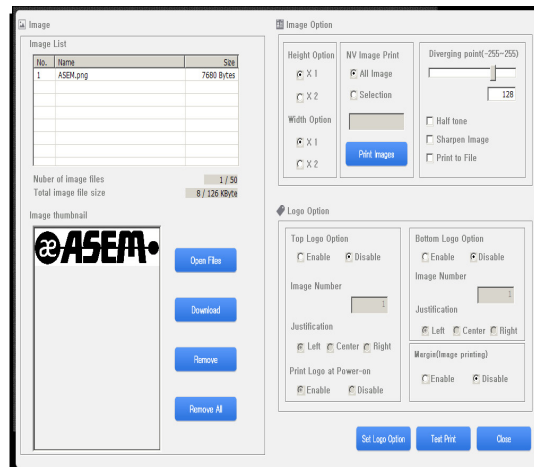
Image

Image List

| No. | Name | Size |
|---|---|---|
| 1 | ASEM.png | 7680 Bytes |

Nuber of image files 1 / 50
Total image file size 8 / 126 KByte

Image thumbnail

ASEM

Open Files

Download

Remove

Remove All

Image Option

Height Option
X 1
X 2

Width Option
X 1
X 2

NV Image Print
All Image
Selection

Print Images

Diverging point(-255~255)
128

Half tone
Sharpen Image
Print to File

Logo Option

Top Logo Option
Enable Disable

Image Number
1

Justification
Left Center Right

Print Logo at Power-on
Enable Disable

Bottom Logo Option
Enable Disable

Image Number
1

Justification
Left Center Right

Margin(Image printing)
Enable Disable

Set Logo Option

Test Print

Close